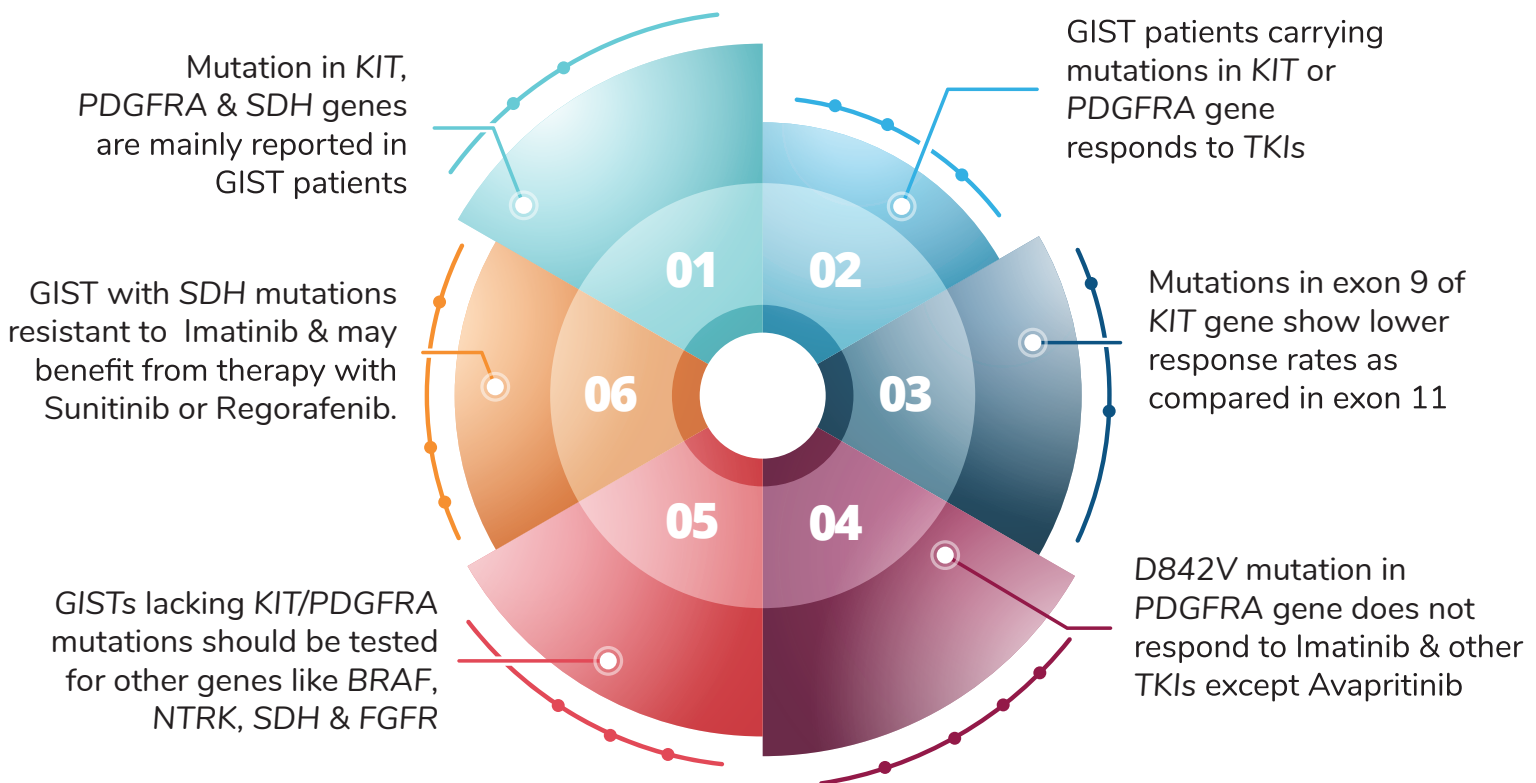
Mutation in KIT, PDGFRA & SDH genes are mainly reported in GIST patients

GIST patients carrying mutations in KIT or PDGFRA gene responds to TKIs

01

02

GIST with SDH mutations resistant to Imatinib & may benefit from therapy with Sunitinib or Regorafenib.

06

03

Mutations in exon 9 of KIT gene show lower response rates as compared in exon 11

05

04

GISTs lacking KIT/PDGFRA mutations should be tested for other genes like BRAF, NTRK, SDH & FGFR

D842V mutation in PDGFRA gene does not respond to Imatinib & other TKIs except Avapritinib